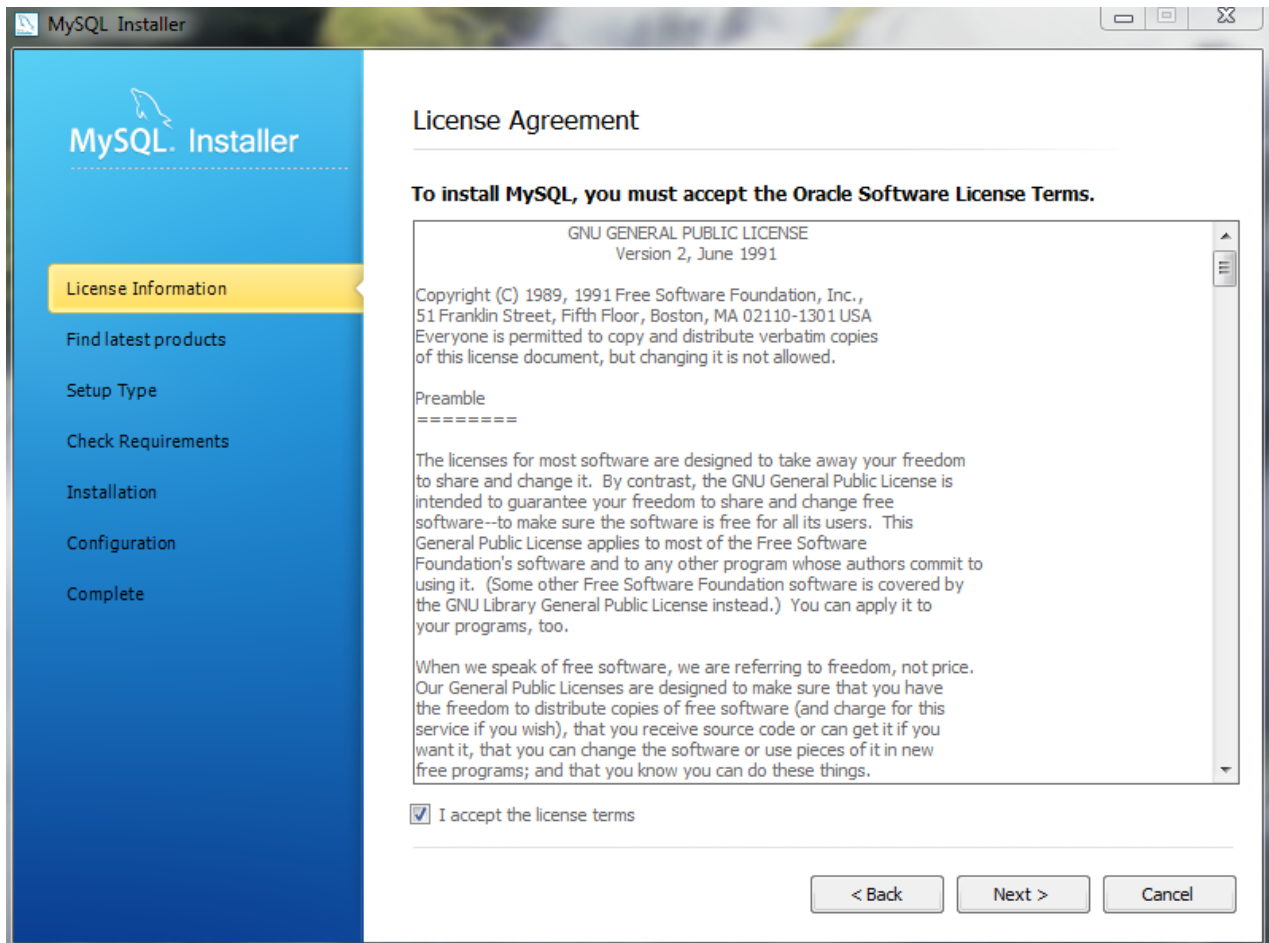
MySQL Installer

MySQL. Installer

License Information
Find latest products
Setup Type
Check Requirements
Installation
Configuration
Complete

License Agreement

To install MySQL, you must accept the Oracle Software License Terms.

GNU GENERAL PUBLIC LICENSE
Version 2, June 1991

Copyright (C) 1989, 1991 Free Software Foundation, Inc.,
51 Franklin Street, Fifth Floor, Boston, MA 02110-1301 USA
Everyone is permitted to copy and distribute verbatim copies
of this license document, but changing it is not allowed.

Preamble
========

The licenses for most software are designed to take away your freedom to share and change it. By contrast, the GNU General Public License is intended to guarantee your freedom to share and change free software--to make sure the software is free for all its users. This General Public License applies to most of the Free Software Foundation's software and to any other program whose authors commit to using it. (Some other Free Software Foundation software is covered by the GNU Library General Public License instead.) You can apply it to your programs, too.

When we speak of free software, we are referring to freedom, not price. Our General Public Licenses are designed to make sure that you have the freedom to distribute copies of free software (and charge for this service if you wish), that you receive source code or can get it if you want it, that you can change the software or use pieces of it in new free programs; and that you know you can do these things.

I accept the license terms

< Back
Next >
Cancel